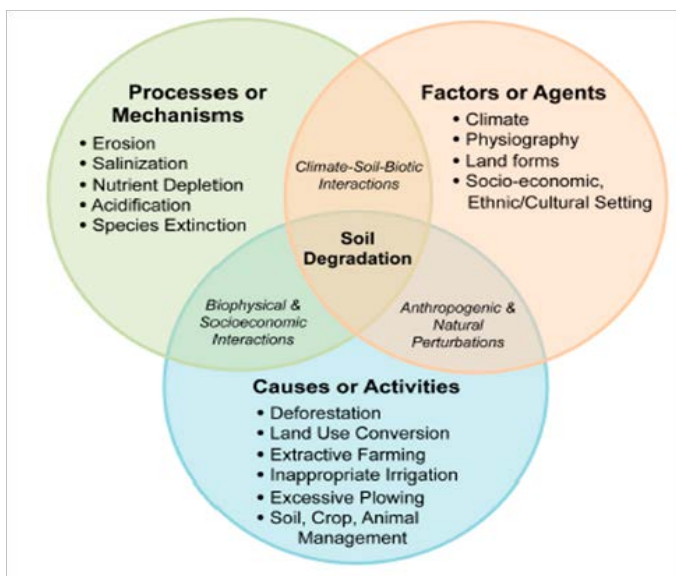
Processes or Mechanisms
• Erosion
• Salinization
• Nutrient Depletion
• Acidification
• Species Extinction

Factors or Agents
• Climate
• Physiography
• Land forms
• Socio-economic, Ethnic/Cultural Setting

Climate-Soil-Biotic Interactions

Soil Degradation

Biophysical & Socioeconomic Interactions

Anthropogenic & Natural Perturbations

Causes or Activities
• Deforestation
• Land Use Conversion
• Extractive Farming
• Inappropriate Irrigation
• Excessive Plowing
• Soil, Crop, Animal Management